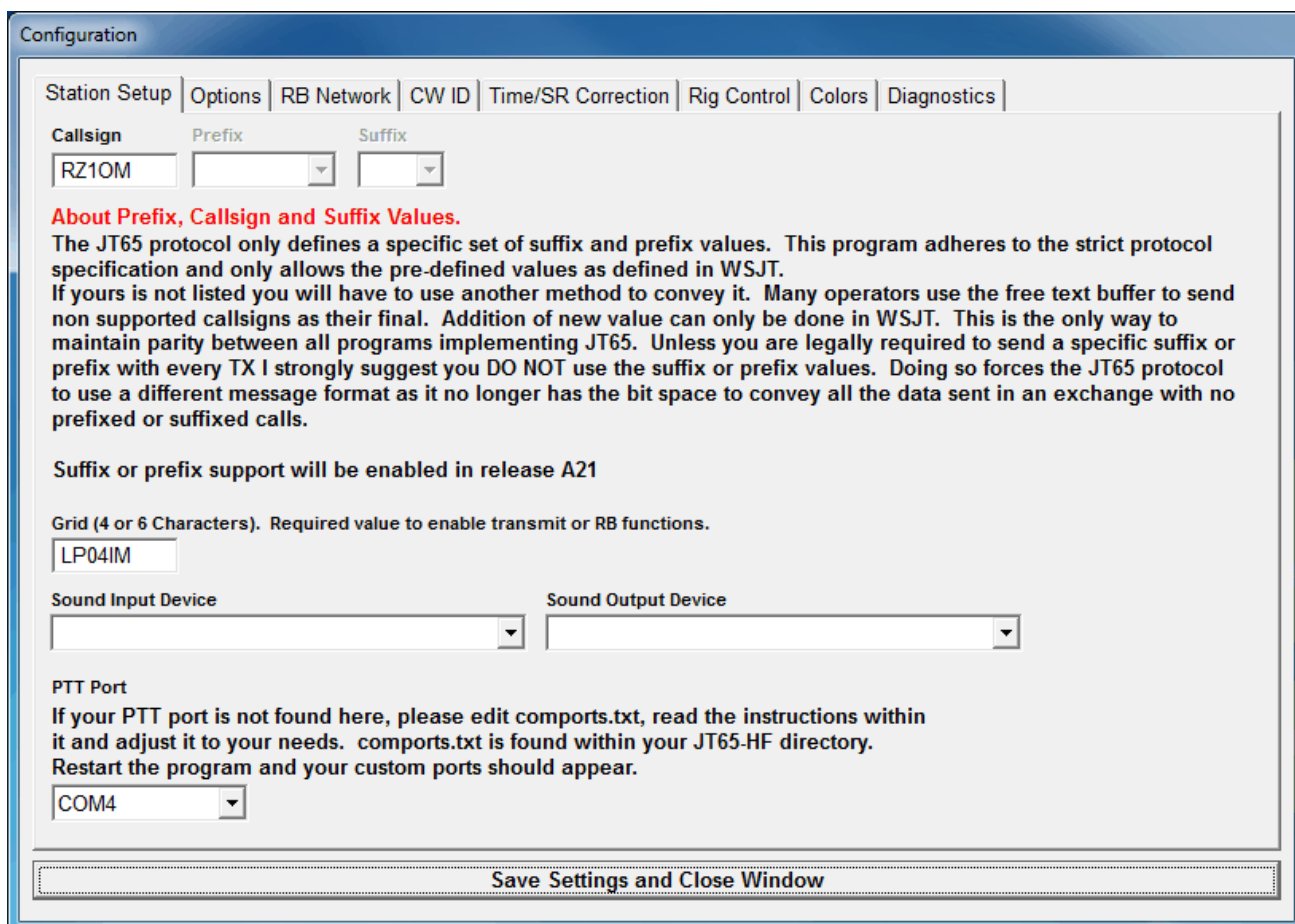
Configuration

Station Setup | Options | RB Network | CW ID | Time/SR Correction | Rig Control | Colors | Diagnostics

Callsign
RZ1OM
Prefix
Suffix

About Prefix, Callsign and Suffix Values.
The JT65 protocol only defines a specific set of suffix and prefix values. This program adheres to the strict protocol specification and only allows the pre-defined values as defined in WSJT.
If yours is not listed you will have to use another method to convey it. Many operators use the free text buffer to send non supported callsigns as their final. Addition of new value can only be done in WSJT. This is the only way to maintain parity between all programs implementing JT65. Unless you are legally required to send a specific suffix or prefix with every TX I strongly suggest you DO NOT use the suffix or prefix values. Doing so forces the JT65 protocol to use a different message format as it no longer has the bit space to convey all the data sent in an exchange with no prefixed or suffixed calls.

Suffix or prefix support will be enabled in release A21

Grid (4 or 6 Characters). Required value to enable transmit or RB functions.
LP04IM

Sound Input Device
Sound Output Device

PTT Port
If your PTT port is not found here, please edit comports.txt, read the instructions within it and adjust it to your needs. comports.txt is found within your JT65-HF directory.
Restart the program and your custom ports should appear.
COM4

Save Settings and Close Window